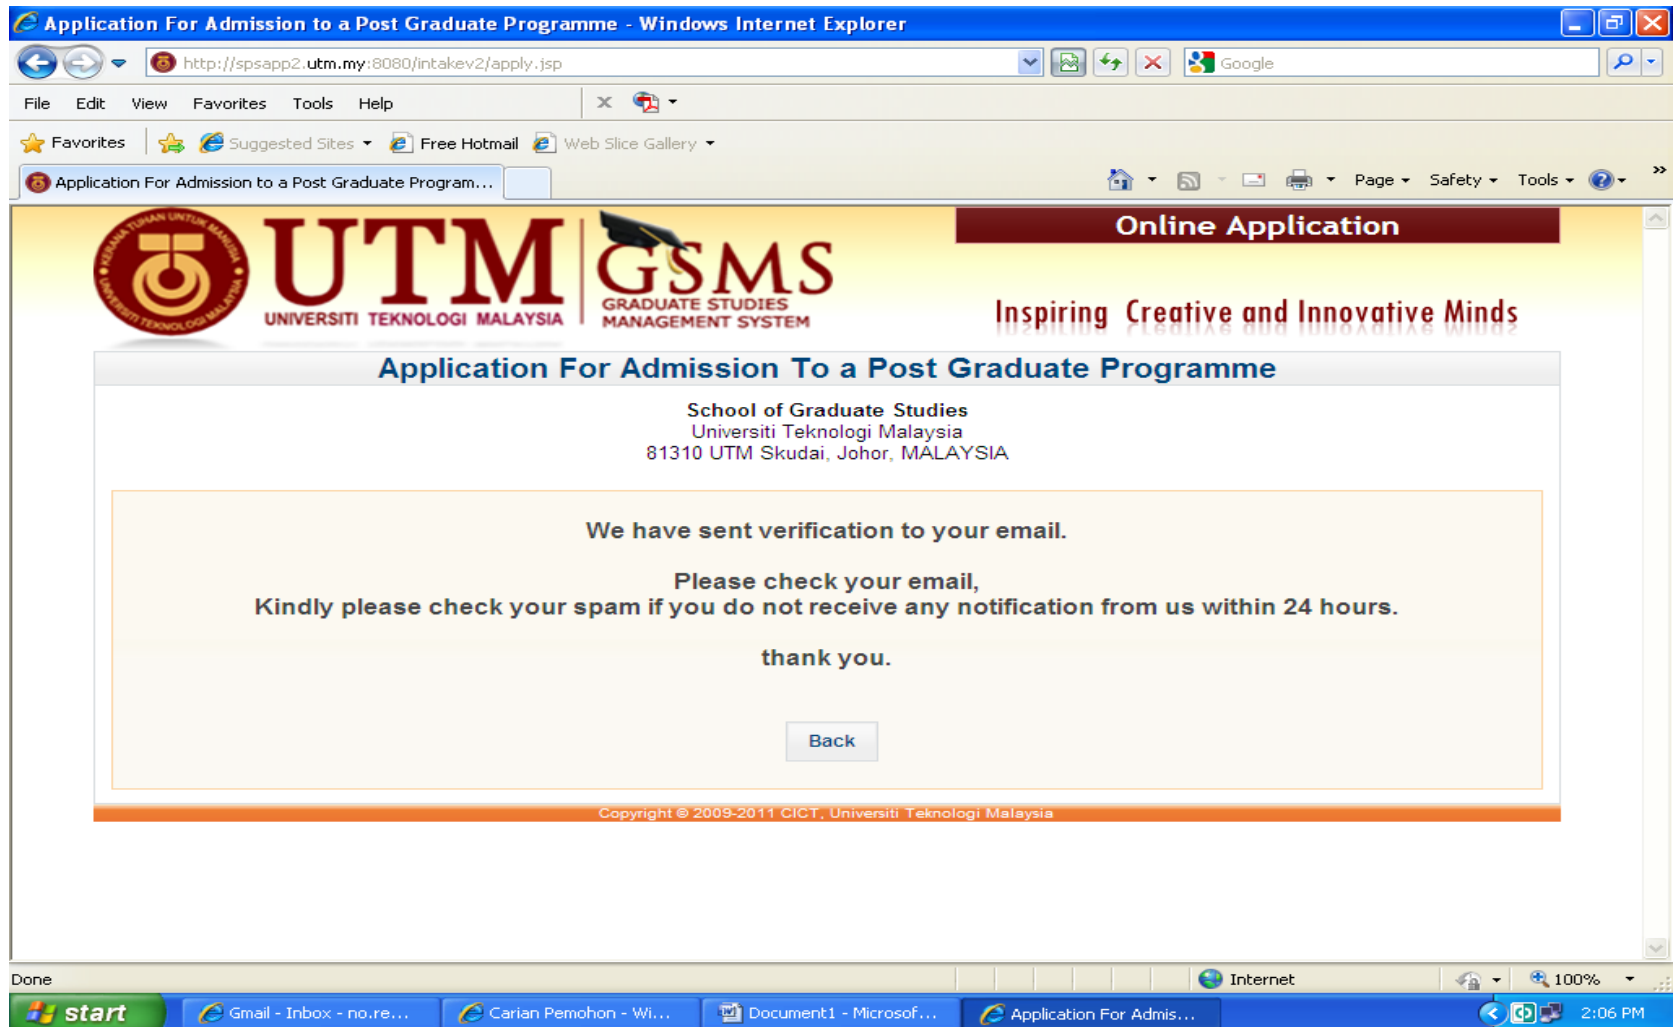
Application For Admission to a Post Graduate Programme - Windows Internet Explorer

http://spsapp2.utm.my:8080/intakev2/apply.jsp

Google

File Edit View Favorites Tools Help

Favorites Suggested Sites Free Hotmail Web Slice Gallery

Application For Admission to a Post Graduate Program...

Page Safety Tools

KERANA TUHAN UNTUK MANUSIA UNIVERSITI TEKNOLOGI MALAYSIA

UTM UNIVERSITI TEKNOLOGI MALAYSIA

GSMS GRADUATE STUDIES MANAGEMENT SYSTEM

Online Application

Inspiring Creative and Innovative Minds

Application For Admission To a Post Graduate Programme

School of Graduate Studies
Universiti Teknologi Malaysia
81310 UTM Skudai, Johor, MALAYSIA

We have sent verification to your email.

Please check your email,
Kindly please check your spam if you do not receive any notification from us within 24 hours.

thank you.

Back

Copyright © 2009-2011 CICT, Universiti Teknologi Malaysia

Done Internet 100%

start Gmail - Inbox - no.re... Carian Pemohon - Wi... Document1 - Microsof... Application For Admis... 2:06 PM